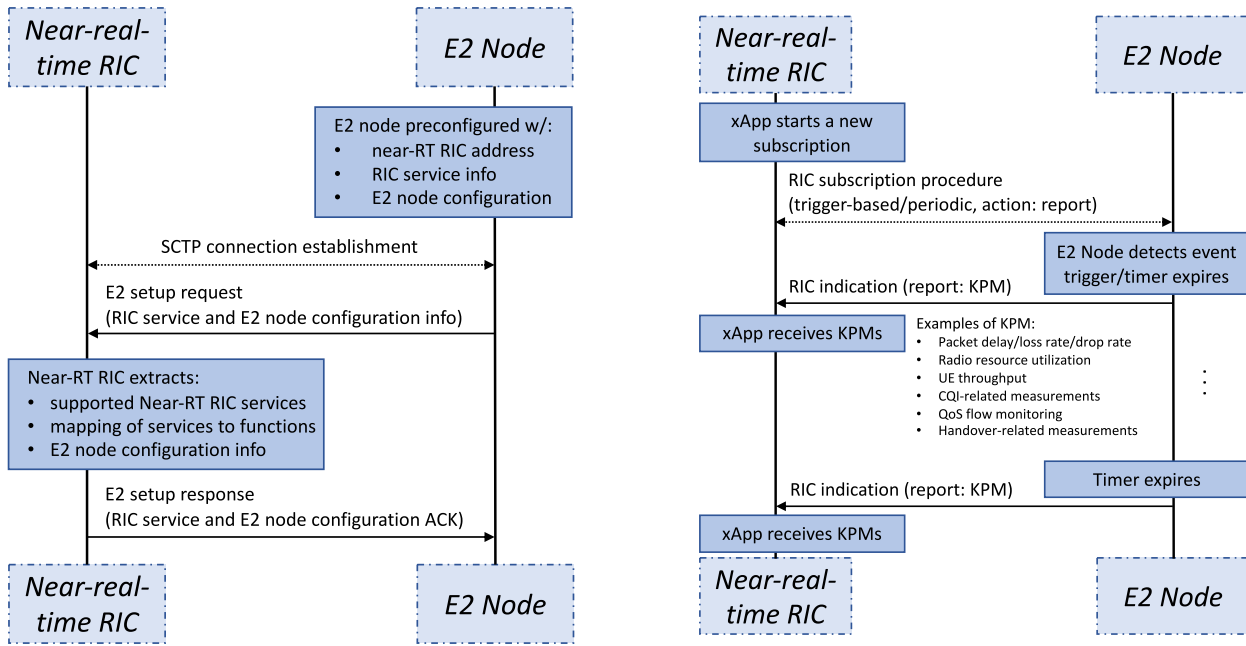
Near-real-time RIC

E2 Node

E2 node preconfigured w/:
- near-RT RIC address
- RIC service info
- E2 node configuration

SCTP connection establishment

E2 setup request
(RIC service and E2 node configuration info)

Near-RT RIC extracts:
- supported Near-RT RIC services
- mapping of services to functions
- E2 node configuration info

E2 setup response
(RIC service and E2 node configuration ACK)

Near-real-time RIC

E2 Node

Near-real-time RIC

E2 Node

xApp starts a new subscription

RIC subscription procedure
(trigger-based/periodic, action: report)

E2 Node detects event trigger/timer expires

RIC indication (report: KPM)

xApp receives KPMs

Examples of KPM:
- Packet delay/loss rate/drop rate
- Radio resource utilization
- UE throughput
- CQI-related measurements
- QoS flow monitoring
- Handover-related measurements

Timer expires

RIC indication (report: KPM)

xApp receives KPMs

Near-real-time RIC

E2 Node